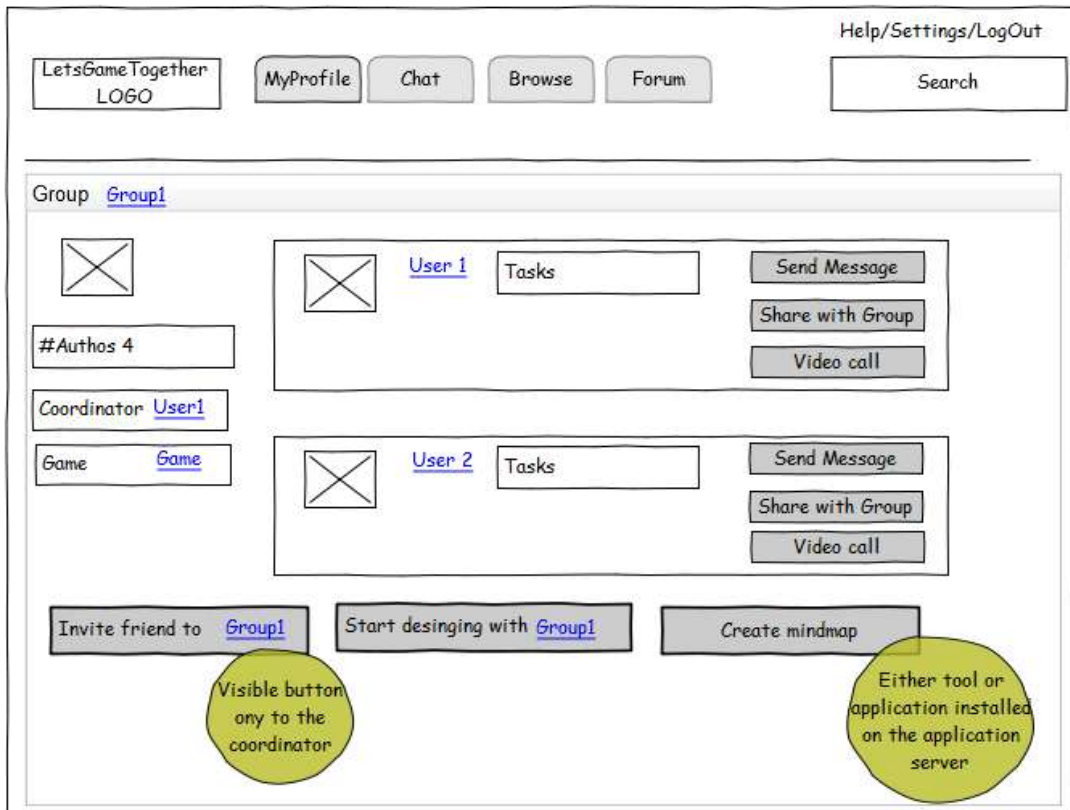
Help/Settings/LogOut

LetsGameTogether LOGO

MyProfile

Chat

Browse

Forum

Search

Group Group1

#Authos 4

Coordinator User1

Game Game

User 1

Tasks

Send Message

Share with Group

Video call

User 2

Tasks

Send Message

Share with Group

Video call

Invite friend to Group1

Start desinging with Group1

Create mindmap

Visible button ony to the coordinator

Either tool or application installed on the application server